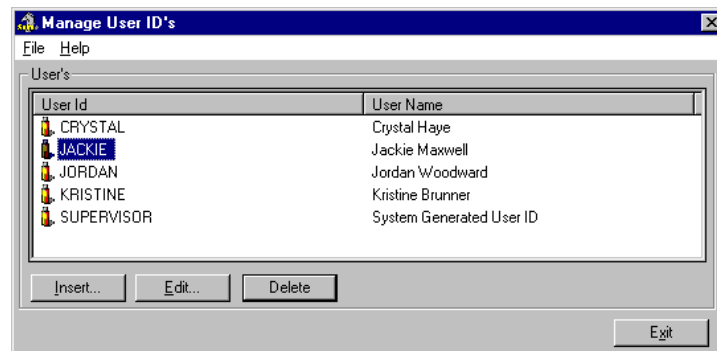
Manage User ID's

File Help

User's

| User Id | User Name |
|---|---|
| CRYSTAL | Crystal Haye |
| JACKIE | Jackie Maxwell |
| JORDAN | Jordan Woodward |
| KRISTINE | Kristine Brunner |
| SUPERVISOR | System Generated User ID |

Insert... Edit... Delete

Exit